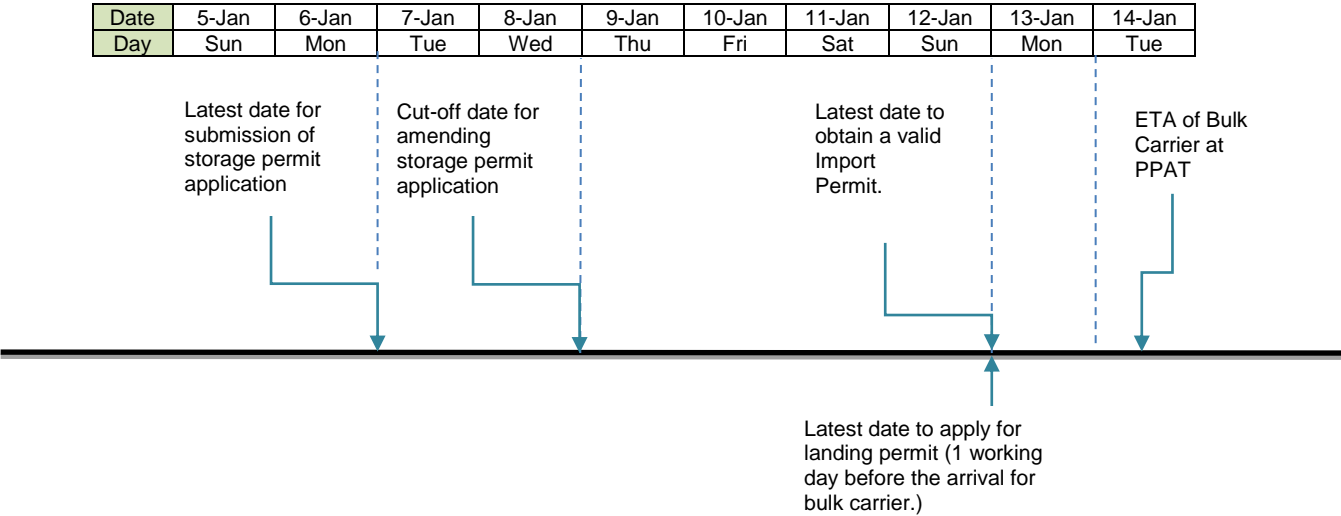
| Date | 5-Jan | 6-Jan | 7-Jan | 8-Jan | 9-Jan | 10-Jan | 11-Jan | 12-Jan | 13-Jan | 14-Jan |
|---|---|---|---|---|---|---|---|---|---|---|
| Day | Sun | Mon | Tue | Wed | Thu | Fri | Sat | Sun | Mon | Tue |

Latest date for submission of storage permit application

Cut-off date for amending storage permit application

Latest date to obtain a valid Import Permit.

ETA of Bulk Carrier at PPAT

Latest date to apply for landing permit (1 working day before the arrival for bulk carrier.)